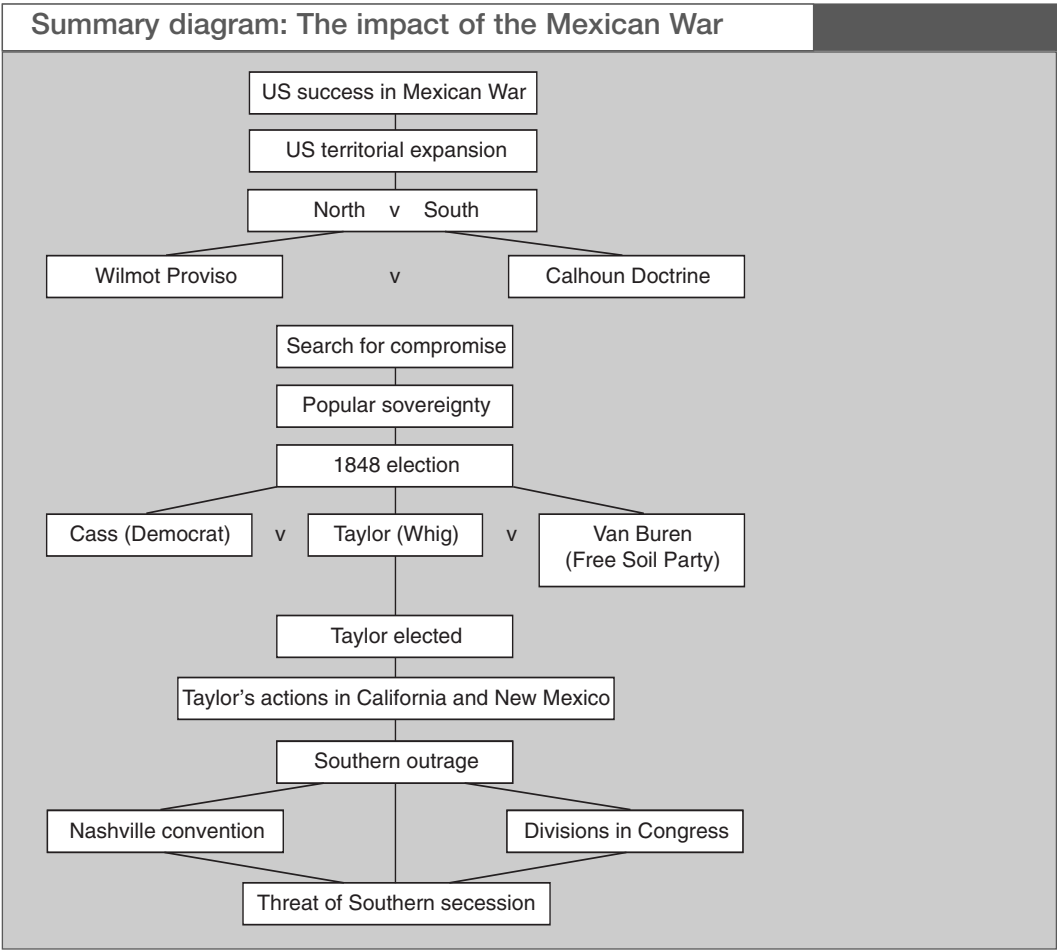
Summary diagram: The impact of the Mexican War

US success in Mexican War

US territorial expansion

North v South

Wilmot Proviso v Calhoun Doctrine

Search for compromise

Popular sovereignty

1848 election

Cass (Democrat) v Taylor (Whig) v Van Buren (Free Soil Party)

Taylor elected

Taylor's actions in California and New Mexico

Southern outrage

Nashville convention

Divisions in Congress

Threat of Southern secession